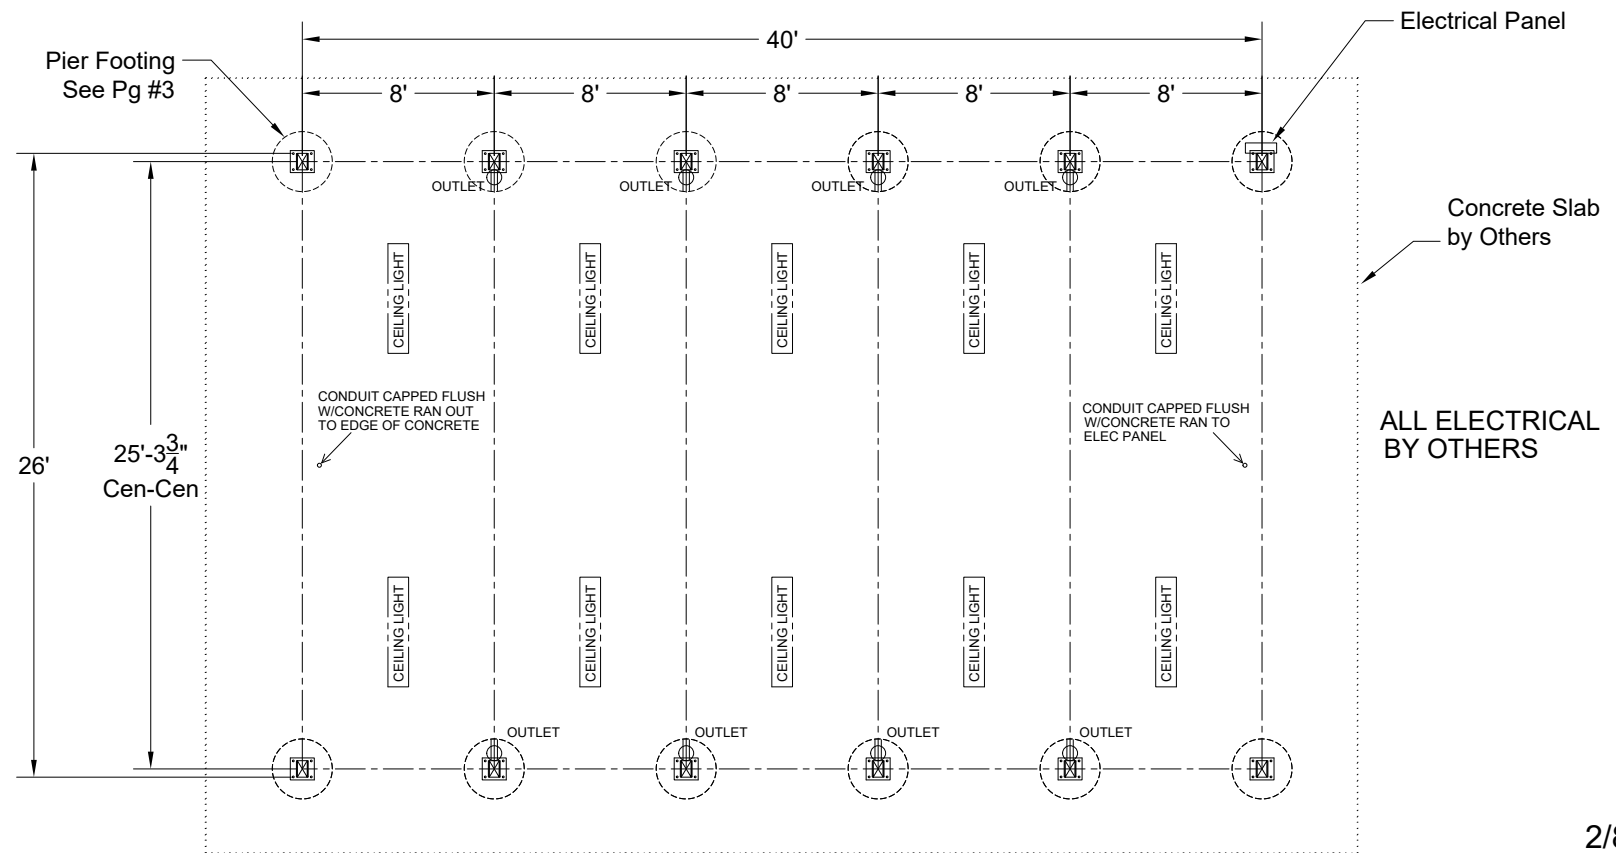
40'

Electrical Panel

Pier Footing
See Pg #3

8'
8'
8'
8'
8'

OUTLET
OUTLET
OUTLET
OUTLET

Concrete Slab
by Others

CEILING LIGHT
CEILING LIGHT
CEILING LIGHT
CEILING LIGHT
CEILING LIGHT

CONDUIT CAPPED FLUSH W/CONCRETE RAN OUT TO EDGE OF CONCRETE

CONDUIT CAPPED FLUSH W/CONCRETE RAN TO ELEC PANEL

ALL ELECTRICAL BY OTHERS

26'

$25'-3\frac{3}{4}"$
Cen-Cen

CEILING LIGHT
CEILING LIGHT
CEILING LIGHT
CEILING LIGHT
CEILING LIGHT

OUTLET
OUTLET
OUTLET
OUTLET

2/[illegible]